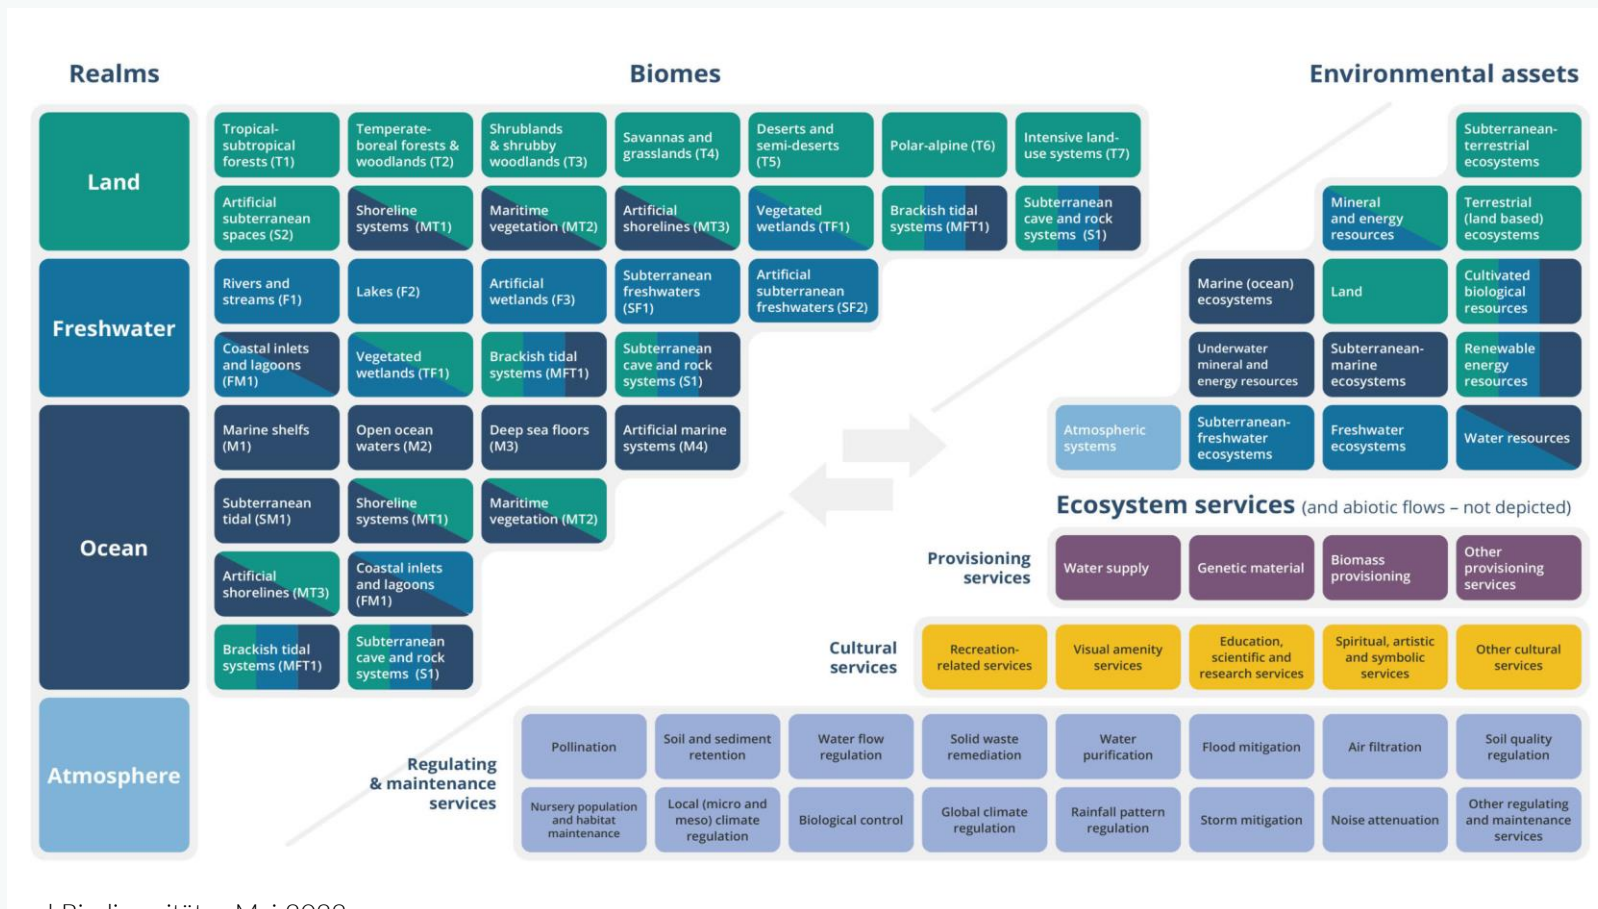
Realms

Biomes

Environmental assets

Land

Freshwater

Ocean

Atmosphere

Tropical-subtropical forests (T1)

Temperate-boreal forests & woodlands (T2)

Shrublands & shrubby woodlands (T3)

Savannas and grasslands (T4)

Deserts and semi-deserts (T5)

Polar-alpine (T6)

Intensive land-use systems (T7)

Artificial subterranean spaces (S2)

Shoreline systems (MT1)

Maritime vegetation (MT2)

Artificial shorelines (MT3)

Vegetated wetlands (TF1)

Brackish tidal systems (MFT1)

Subterranean cave and rock systems (S1)

Rivers and streams (F1)

Lakes (F2)

Artificial wetlands (F3)

Subterranean freshwaters (SF1)

Artificial subterranean freshwaters (SF2)

Coastal inlets and lagoons (FM1)

Vegetated wetlands (TF1)

Brackish tidal systems (MFT1)

Subterranean cave and rock systems (S1)

Marine shelfs (M1)

Open ocean waters (M2)

Deep sea floors (M3)

Artificial marine systems (M4)

Subterranean tidal (SM1)

Shoreline systems (MT1)

Maritime vegetation (MT2)

Artificial shorelines (MT3)

Coastal inlets and lagoons (FM1)

Brackish tidal systems (MFT1)

Subterranean cave and rock systems (S1)

Subterranean-terrestrial ecosystems

Mineral and energy resources

Terrestrial (land based) ecosystems

Marine (ocean) ecosystems

Land

Cultivated biological resources

Underwater mineral and energy resources

Subterranean-marine ecosystems

Renewable energy resources

Atmospheric systems

Subterranean-freshwater ecosystems

Freshwater ecosystems

Water resources

Ecosystem services (and abiotic flows – not depicted)

Provisioning services

Water supply

Genetic material

Biomass provisioning

Other provisioning services

Cultural services

Recreation-related services

Visual amenity services

Education, scientific and research services

Spiritual, artistic and symbolic services

Other cultural services

Regulating & maintenance services

Pollination

Soil and sediment retention

Water flow regulation

Solid waste remediation

Water purification

Flood mitigation

Air filtration

Soil quality regulation

Nursery population and habitat maintenance

Local (micro and meso) climate regulation

Biological control

Global climate regulation

Rainfall pattern regulation

Storm mitigation

Noise attenuation

Other regulating and maintenance services

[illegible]